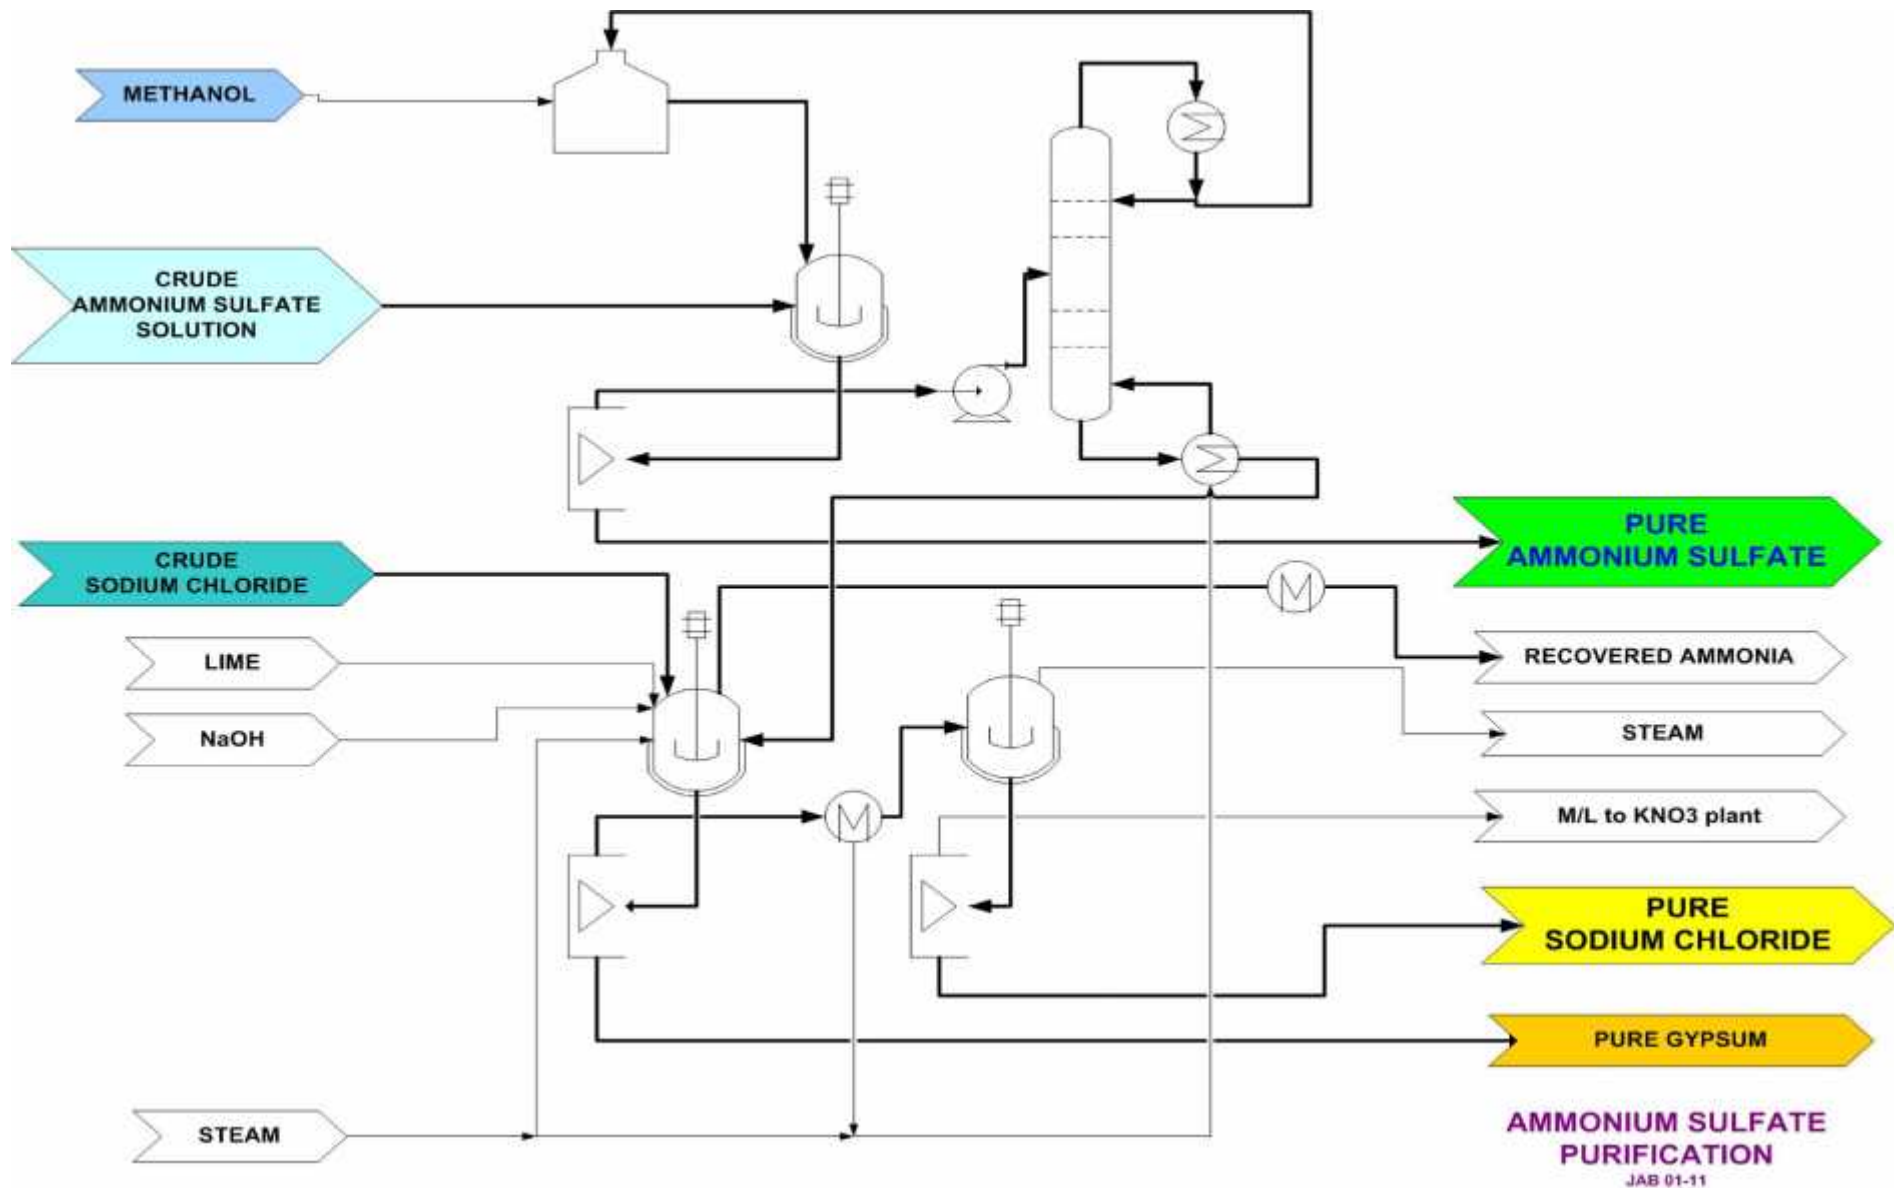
METHANOL

CRUDE AMMONIUM SULFATE SOLUTION

PURE AMMONIUM SULFATE

CRUDE SODIUM CHLORIDE

LIME

NaOH

RECOVERED AMMONIA

STEAM

M/L to KNO3 plant

PURE SODIUM CHLORIDE

PURE GYPSUM

STEAM

AMMONIUM SULFATE PURIFICATION
JAB 01-11